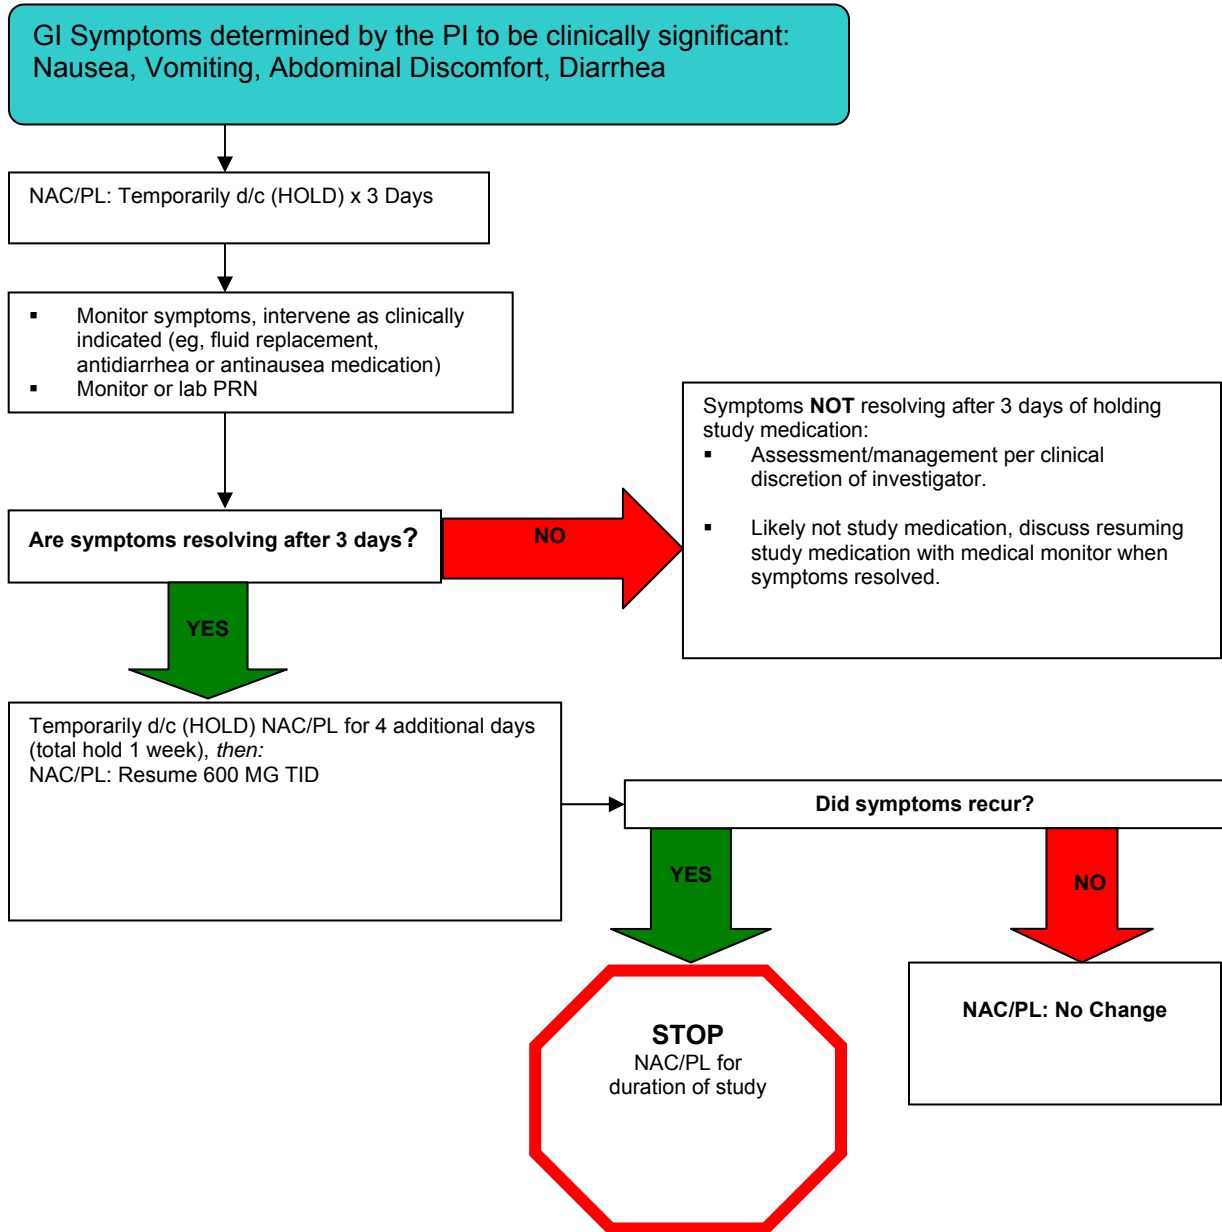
GI Symptoms determined by the PI to be clinically significant: Nausea, Vomiting, Abdominal Discomfort, Diarrhea

NAC/PL: Temporarily d/c (HOLD) x 3 Days

- Monitor symptoms, intervene as clinically indicated (eg, fluid replacement, antidiarrhea or antinausea medication)
- Monitor or lab PRN

Are symptoms resolving after 3 days?

NO

Symptoms **NOT** resolving after 3 days of holding study medication:
- Assessment/management per clinical discretion of investigator.
- Likely not study medication, discuss resuming study medication with medical monitor when symptoms resolved.

YES

Temporarily d/c (HOLD) NAC/PL for 4 additional days (total hold 1 week), *then:*
NAC/PL: Resume 600 MG TID

Did symptoms recur?

YES

NO

STOP
NAC/PL for duration of study

NAC/PL: No Change